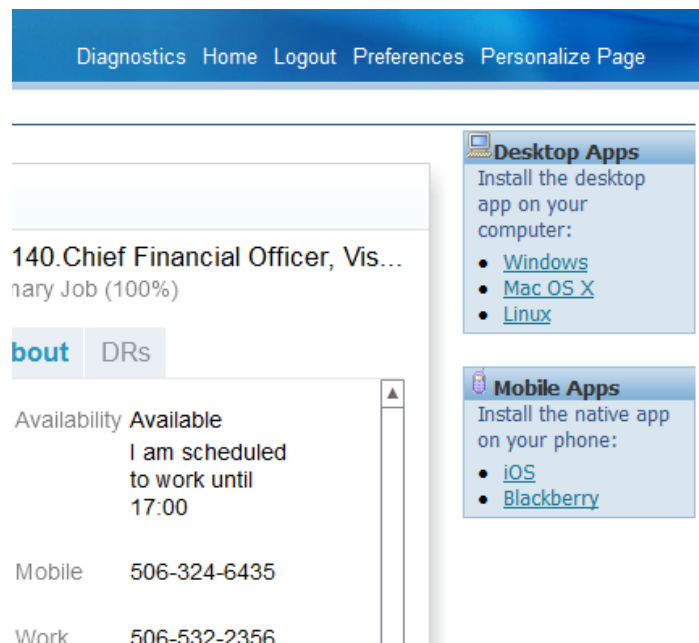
Diagnostics Home Logout Preferences Personalize Page

140.Chief Financial Officer, Vis...
nary Job (100%)

bout DRs

Availability Available
I am scheduled to work until 17:00

Mobile 506-324-6435

Work 506-532-2356

Desktop Apps
Install the desktop app on your computer:
- Windows
- Mac OS X
- Linux

Mobile Apps
Install the native app on your phone:
- iOS
- Blackberry